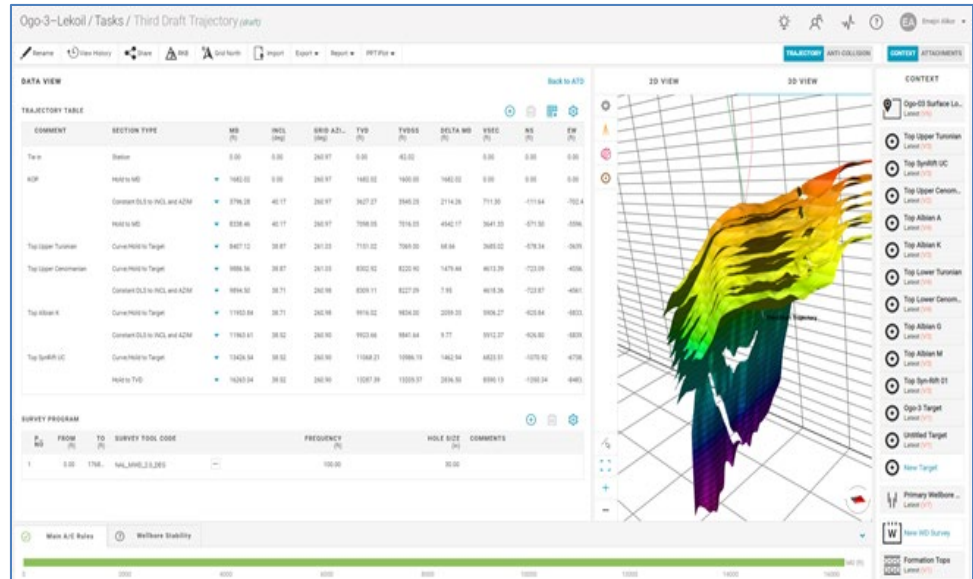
Ogo-3–Lekoil / Tasks / Third Draft Trajectory (draft)

Rename | View History | Share | RKB | Grid North | Import | Export | Report | PPT/Plot

TRAJECTORY | ANTI-COLLISION | CONTEXT | ATTACHMENTS

DATA VIEW

Back to ATD

2D VIEW | 3D VIEW

TRAJECTORY TABLE

| COMMENT | SECTION TYPE | MD (ft) | INCL (deg) | GRID AZI... (deg) | TVD (ft) | TVDSS (ft) | DELTA MD (ft) | VSEC (ft) | NS (ft) | EW (ft) |
|---|---|---|---|---|---|---|---|---|---|---|
| Tie in | Station | 0.00 | 0.00 | 260.97 | 0.00 | -82.02 | | 0.00 | 0.00 | 0.00 |
| KOP | Hold to MD | 1682.02 | 0.00 | 260.97 | 1682.02 | 1600.00 | 1682.02 | 0.00 | 0.00 | 0.00 |
| | Constant DLS to INCL and AZIM | 3796.28 | 40.17 | 260.97 | 3627.27 | 3545.25 | 2114.26 | 711.30 | -111.64 | -702.4 |
| | Hold to MD | 8338.46 | 40.17 | 260.97 | 7098.05 | 7016.03 | 4542.17 | 3641.33 | -571.50 | -3596. |
| Top Upper Turonian | Curve/Hold to Target | 8407.12 | 39.87 | 261.03 | 7151.02 | 7069.00 | 68.66 | 3685.02 | -578.34 | -3639. |
| Top Upper Cenomanian | Curve/Hold to Target | 9886.56 | 38.87 | 261.03 | 8302.92 | 8220.90 | 1479.44 | 4613.39 | -723.09 | -4556. |
| | Constant DLS to INCL and AZIM | 9894.50 | 38.71 | 260.98 | 8309.11 | 8227.09 | 7.95 | 4618.36 | -723.87 | -4561. |
| Top Albian K | Curve/Hold to Target | 11953.84 | 38.71 | 260.98 | 9916.02 | 9834.00 | 2059.35 | 5906.27 | -925.84 | -5833. |
| | Constant DLS to INCL and AZIM | 11963.61 | 38.52 | 260.90 | 9923.66 | 9841.64 | 9.77 | 5912.37 | -926.80 | -5839. |
| Top SynRift UC | Curve/Hold to Target | 13426.54 | 38.52 | 260.90 | 11068.21 | 10986.19 | 1462.94 | 6823.51 | -1070.92 | -6738. |
| | Hold to TVD | 16263.04 | 38.52 | 260.90 | 13287.39 | 13205.37 | 2836.50 | 8590.13 | -1350.34 | -8483. |

SURVEY PROGRAM

| P... NO | FROM (ft) | TO (ft) | SURVEY TOOL CODE | | FREQUENCY (ft) | HOLE SIZE (in) | COMMENTS |
|---|---|---|---|---|---|---|---|
| 1 | 0.00 | 1768... | NAL_MWD_2.5_DEG | | 100.00 | 30.00 | |

Main A/C Rules | Wellbore Stability

0 | 2000 | 4000 | 6000 | 8000 | 10000 | 12000 | 14000 | 16000 | MD (ft)

CONTEXT

Ogo-03 Surface Lo... Latest (V0)
Top Upper Turonian Latest (V2)
Top SynRift UC Latest (V2)
Top Upper Cenom... Latest (V2)
Top Albian A Latest (V2)
Top Albian K Latest (V2)
Top Lower Turonian Latest (V2)
Top Lower Cenom... Latest (V2)
Top Albian G Latest (V2)
Top Albian M Latest (V2)
Top Syn-Rift 01 Latest (V2)
Ogo-3 Target Latest (V1)
Untitled Target Latest (V1)
New Target
Primary Wellbore ... Latest (V7)
New WD Survey
Formation Tops Latest (V1)